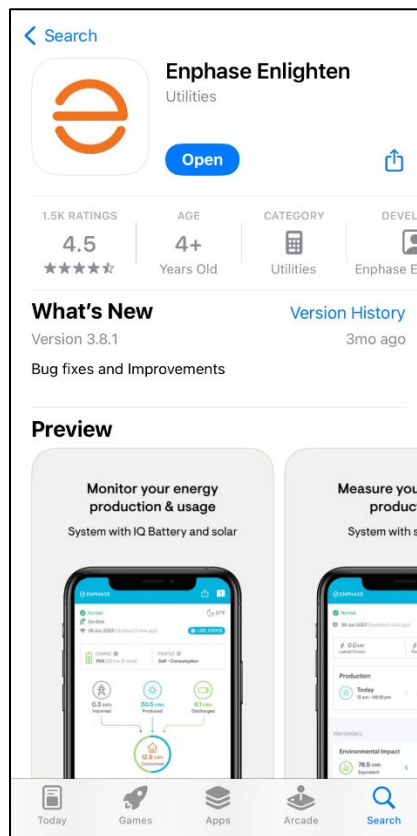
< Search

Enphase Enlighten
Utilities

Open

1.5K RATINGS
4.5
★★★★☆

AGE
4+
Years Old

CATEGORY
Utilities

DEVEL
Enphase E

What's New
Version History
Version 3.8.1
3mo ago

Bug fixes and Improvements

Preview

Monitor your energy production & usage
System with IQ Battery and solar

ENPHASE
Normal
On Grid
LIVE STATUS
CHARGE
PROFILE
Self - Consumption
0.3 kWh Imported
30.5 kWh Produced
6.1 kWh Discharged
12.9 kWh Consumed

Measure you
produc
System with s

ENPHASE
Normal
Production
Today
PERFORMANCE
Environmental Impact
78.5 kWh

Today
Games
Apps
Arcade
Search